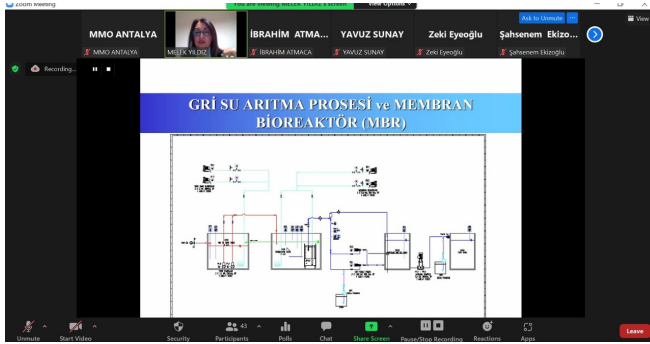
Zoom Meeting

You are viewing MELEK YILDIZ's screen View Options

MMO ANTALYA
MMO ANTALYA

MELEK YILDIZ

İBRAHİM ATMA...
İBRAHİM ATMACA

YAVUZ SUNAY
YAVUZ SUNAY

Zeki Eyeoğlu
Zeki Eyeoğlu

Şahsenem Ekizo...
Şahsenem Ekizoğlu

Ask to Unmute

View

Recording...

GRİ SU ARITMA PROSESİ ve MEMBRAN BİOREAKTÖR (MBR)

Unmute
Start Video
Security
Participants 43
Polls
Chat
Share Screen
Pause/Stop Recording
Reactions
Apps
Leave